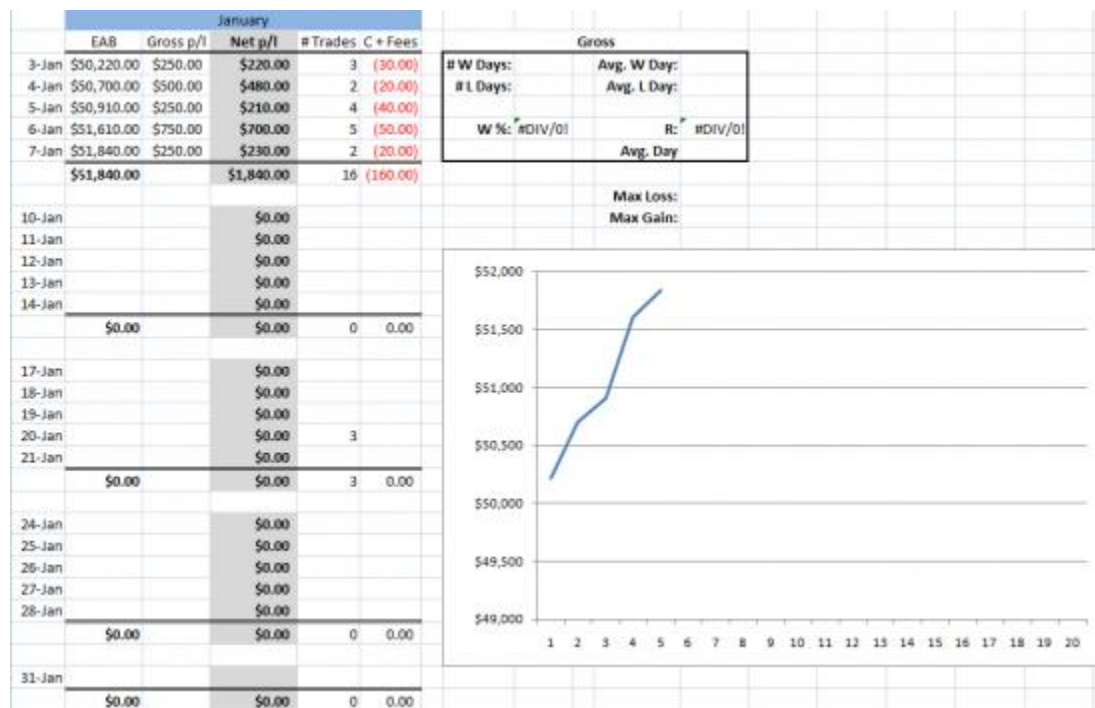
January

| | EAB | Gross p/l | Net p/l | # Trades | C + Fees |
|---|---|---|---|---|---|
| 3-Jan | $50,220.00 | $250.00 | $220.00 | 3 | (30.00) |
| 4-Jan | $50,700.00 | $500.00 | $480.00 | 2 | (20.00) |
| 5-Jan | $50,910.00 | $250.00 | $210.00 | 4 | (40.00) |
| 6-Jan | $51,610.00 | $750.00 | $700.00 | 5 | (50.00) |
| 7-Jan | $51,840.00 | $250.00 | $230.00 | 2 | (20.00) |
| | $51,840.00 | | $1,840.00 | 16 | (160.00) |
| 10-Jan | | | $0.00 | | |
| 11-Jan | | | $0.00 | | |
| 12-Jan | | | $0.00 | | |
| 13-Jan | | | $0.00 | | |
| 14-Jan | | | $0.00 | | |
| | $0.00 | | $0.00 | 0 | 0.00 |
| 17-Jan | | | $0.00 | | |
| 18-Jan | | | $0.00 | | |
| 19-Jan | | | $0.00 | | |
| 20-Jan | | | $0.00 | 3 | |
| 21-Jan | | | $0.00 | | |
| | $0.00 | | $0.00 | 3 | 0.00 |
| 24-Jan | | | $0.00 | | |
| 25-Jan | | | $0.00 | | |
| 26-Jan | | | $0.00 | | |
| 27-Jan | | | $0.00 | | |
| 28-Jan | | | $0.00 | | |
| | $0.00 | | $0.00 | 0 | 0.00 |
| 31-Jan | | | | | |
| | $0.00 | | $0.00 | 0 | 0.00 |

Gross

# W Days: Avg. W Day:
# L Days: Avg. L Day:
W %: #DIV/0! R: #DIV/0!
Avg. Day

Max Loss:
Max Gain:

$52,000
$51,500
$51,000
$50,500
$50,000
$49,500
$49,000
1 2 3 4 5 6 7 8 9 10 11 12 13 14 15 16 17 18 19 20